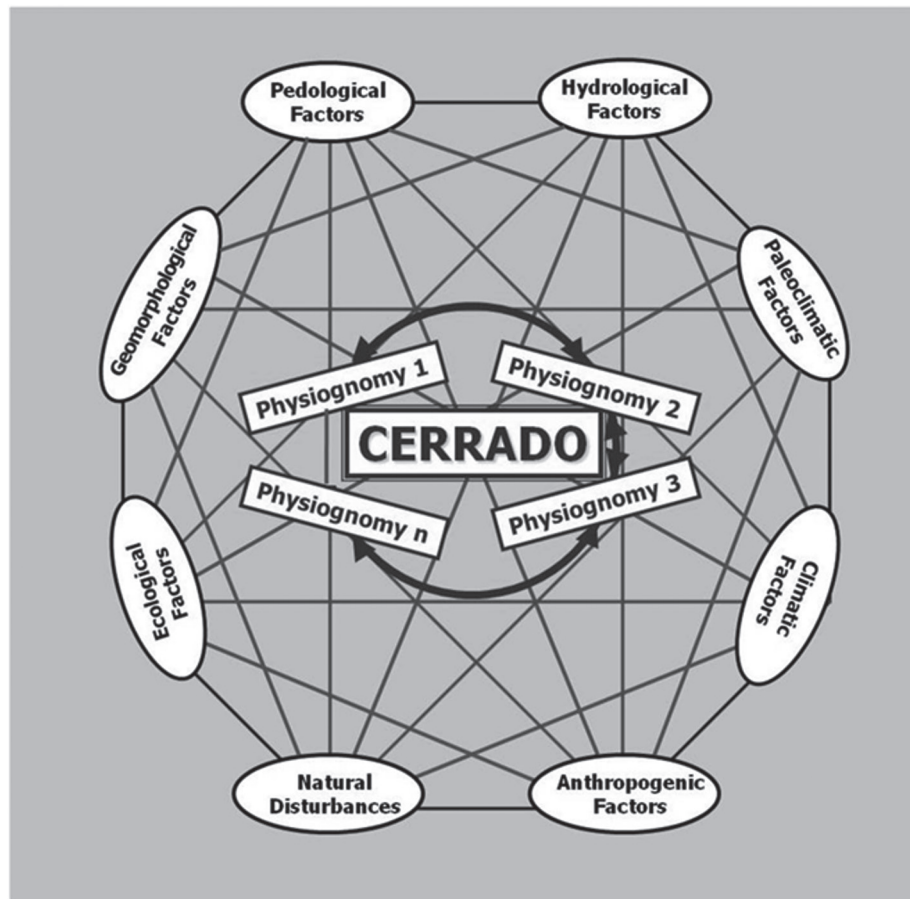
Pedological Factors

Hydrological Factors

Geomorphological Factors

Paleoclimatic Factors

Physiognomy 1

Physiognomy 2

CERRADO

Physiognomy n

Physiognomy 3

Ecological Factors

Climatic Factors

Natural Disturbances

Anthropogenic Factors